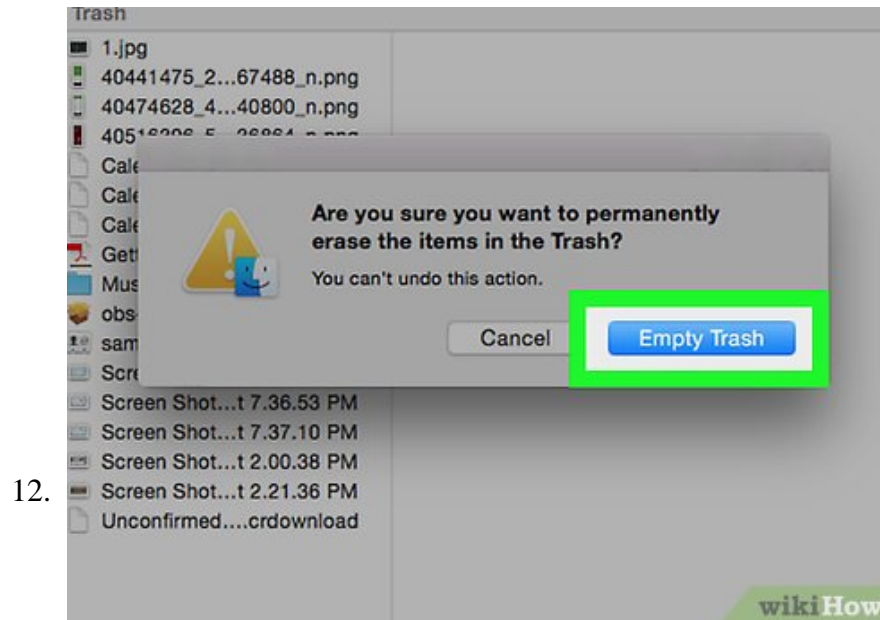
12.

Trash

1.jpg
40441475_2...67488_n.png
40474628_4...40800_n.png
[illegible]
Cale
Cale
Cale
Gett
Mus
obs
sam
Scre
Screen Shot...t 7.36.53 PM
Screen Shot...t 7.37.10 PM
Screen Shot...t 2.00.38 PM
Screen Shot...t 2.21.36 PM
Unconfirmed....crdownload

Are you sure you want to permanently erase the items in the Trash?

You can't undo this action.

Cancel

Empty Trash

wikiHow